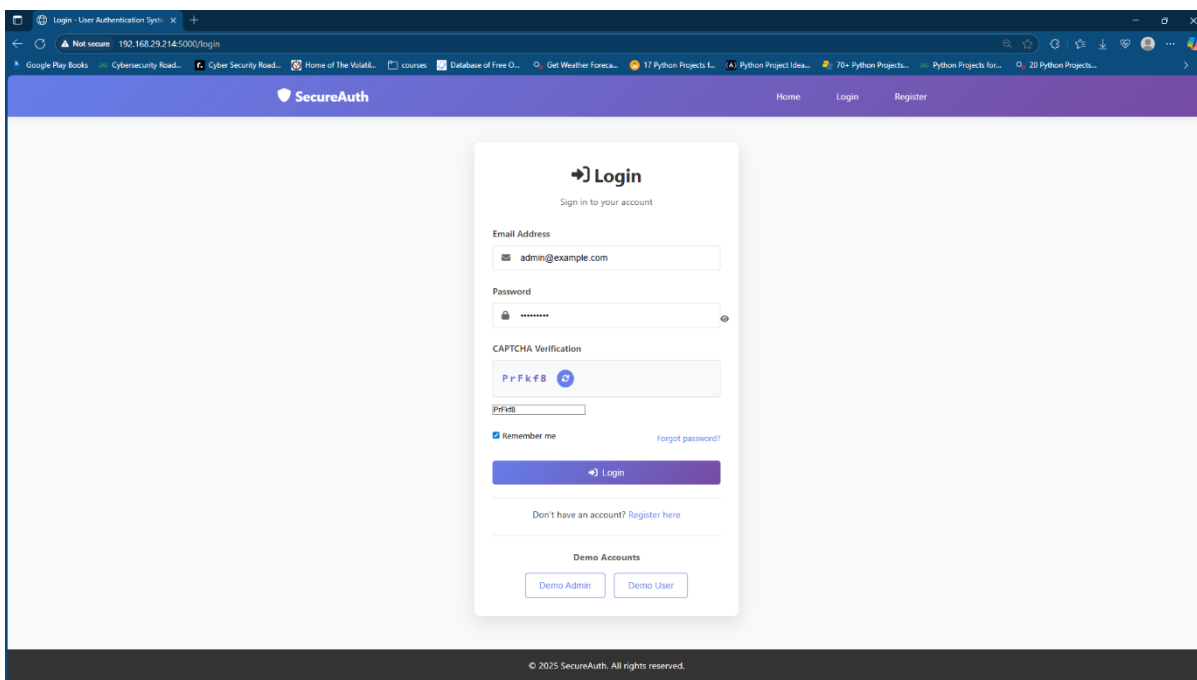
Login - User Authentication Syste ×

Not secure 192.168.29.214:5000/login

Google Play Books Cybersecurity Road... Cyber Security Road... Home of The Volatil... courses Database of Free O... Get Weather Foreca... 17 Python Projects f... Python Project Idea... 70+ Python Projects... Python Projects for... 20 Python Projects...

SecureAuth

Home Login Register

Login

Sign in to your account

Email Address

admin@example.com

Password

••••••••••

CAPTCHA Verification

PrFkf8

PrFkf8

Remember me

Forgot password?

Login

Don't have an account? Register here

Demo Accounts

Demo Admin Demo User

© 2025 SecureAuth. All rights reserved.